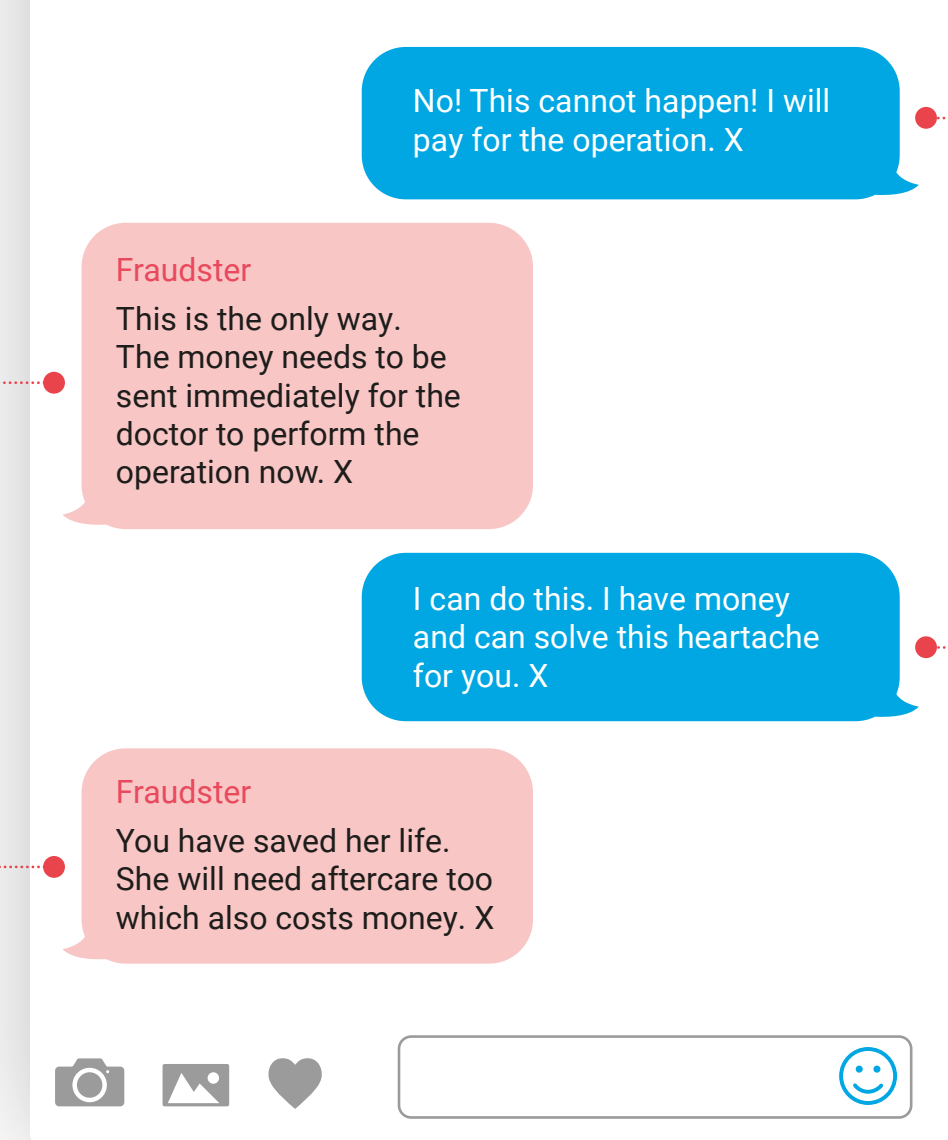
No! This cannot happen! I will pay for the operation. X

Fraudster
This is the only way. The money needs to be sent immediately for the doctor to perform the operation now. X

I can do this. I have money and can solve this heartache for you. X

Fraudster
You have saved her life. She will need aftercare too which also costs money. X